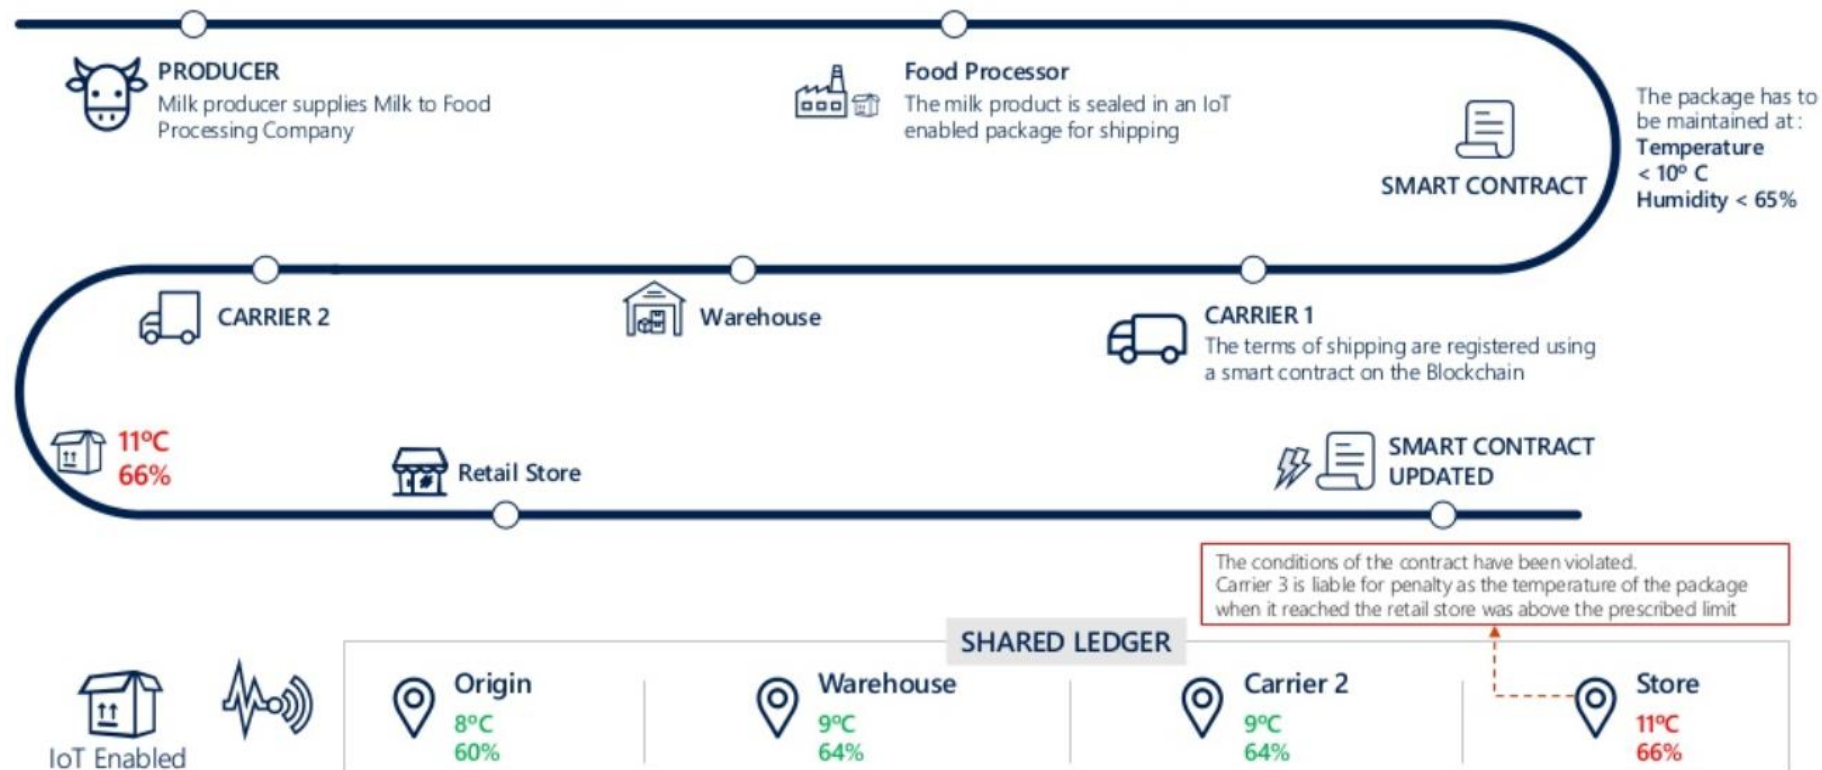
PRODUCER
Milk producer supplies Milk to Food Processing Company

Food Processor
The milk product is sealed in an IoT enabled package for shipping

SMART CONTRACT

The package has to be maintained at :
Temperature
< 10° C
Humidity < 65%

CARRIER 2

Warehouse

CARRIER 1
The terms of shipping are registered using a smart contract on the Blockchain

11°C
66%

Retail Store

SMART CONTRACT UPDATED

The conditions of the contract have been violated. Carrier 3 is liable for penalty as the temperature of the package when it reached the retail store was above the prescribed limit

SHARED LEDGER

IoT Enabled

| Origin | Warehouse | Carrier 2 | Store |
|---|---|---|---|
| 8°C | 9°C | 9°C | 11°C |
| 60% | 64% | 64% | 66% |